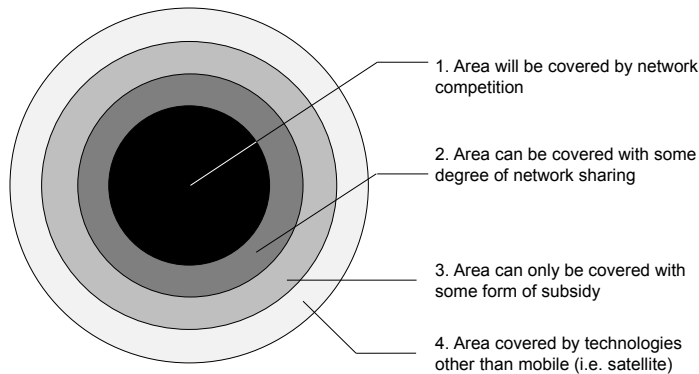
1. Area will be covered by network competition

2. Area can be covered with some degree of network sharing

3. Area can only be covered with some form of subsidy

4. Area covered by technologies other than mobile (i.e. satellite)